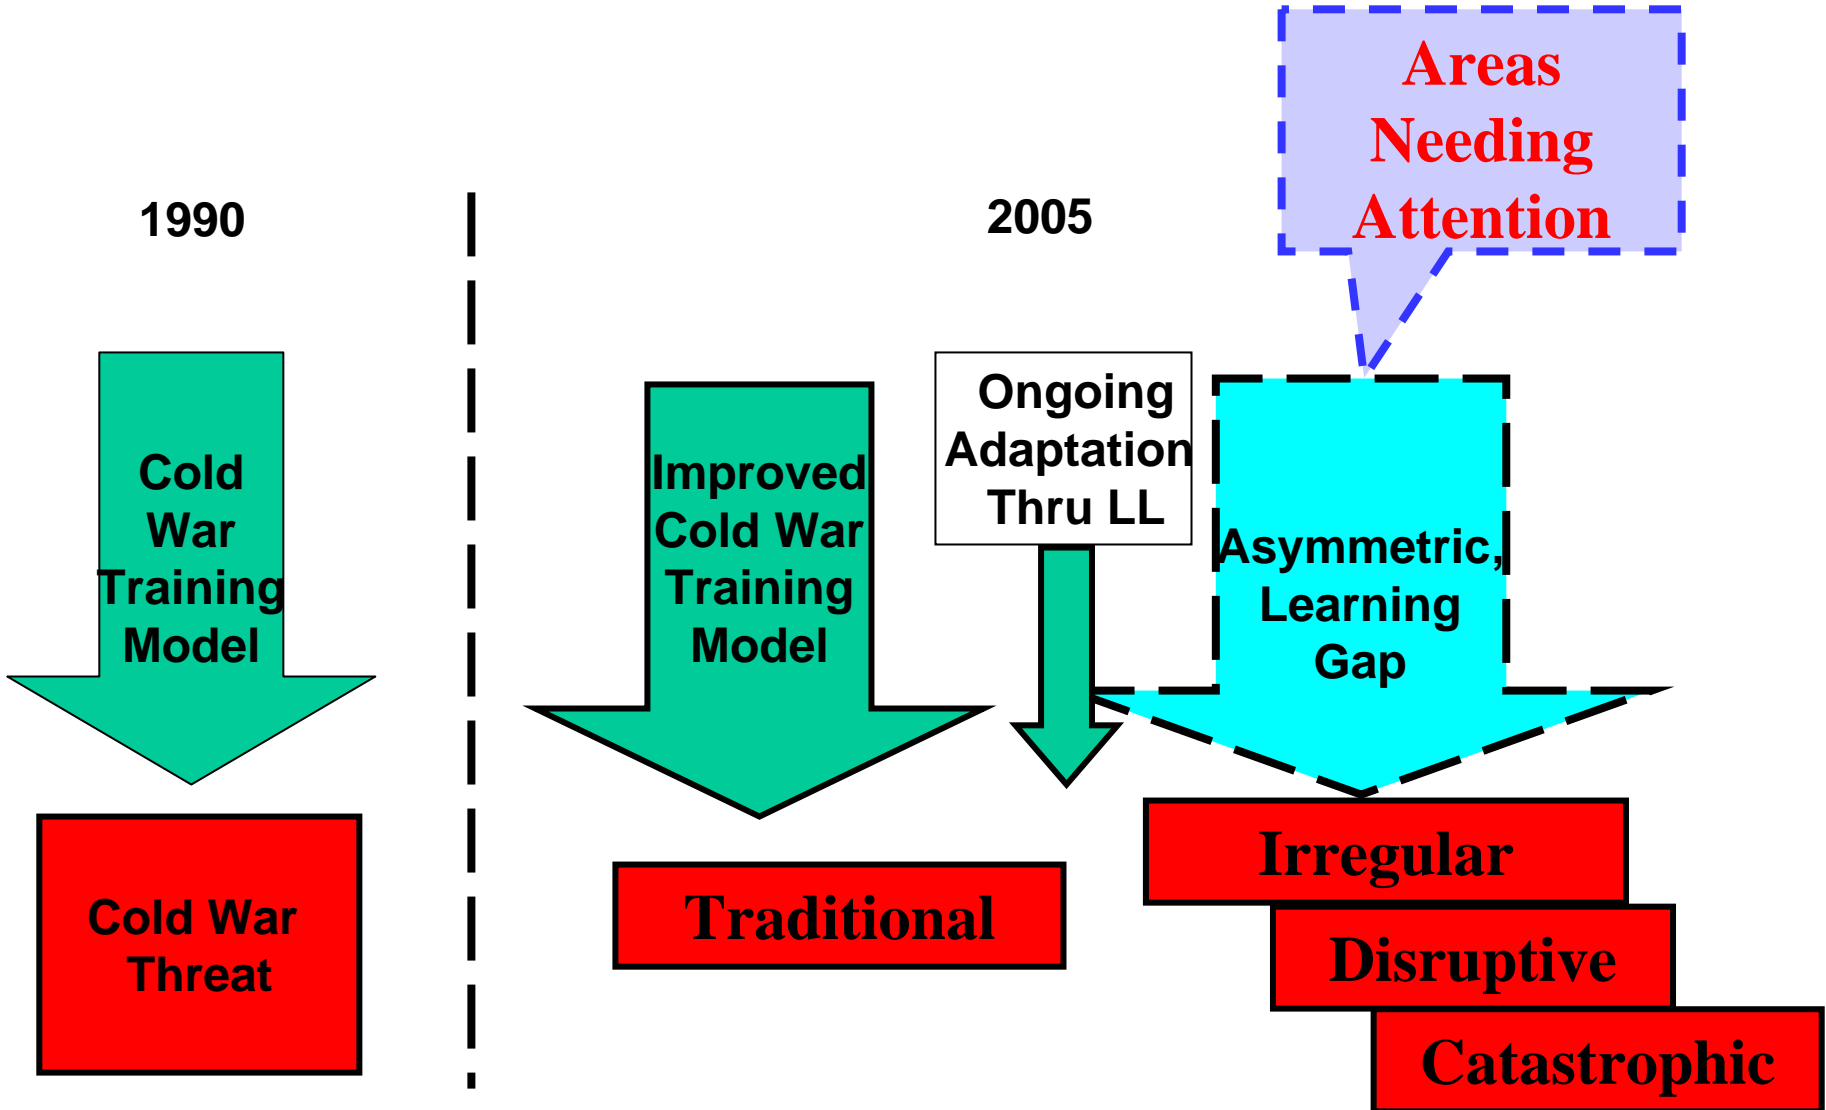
Areas Needing Attention

1990

2005

Cold War Training Model

Cold War Threat

Improved Cold War Training Model

Ongoing Adaptation Thru LL

Asymmetric, Learning Gap

Traditional

Irregular

Disruptive

Catastrophic